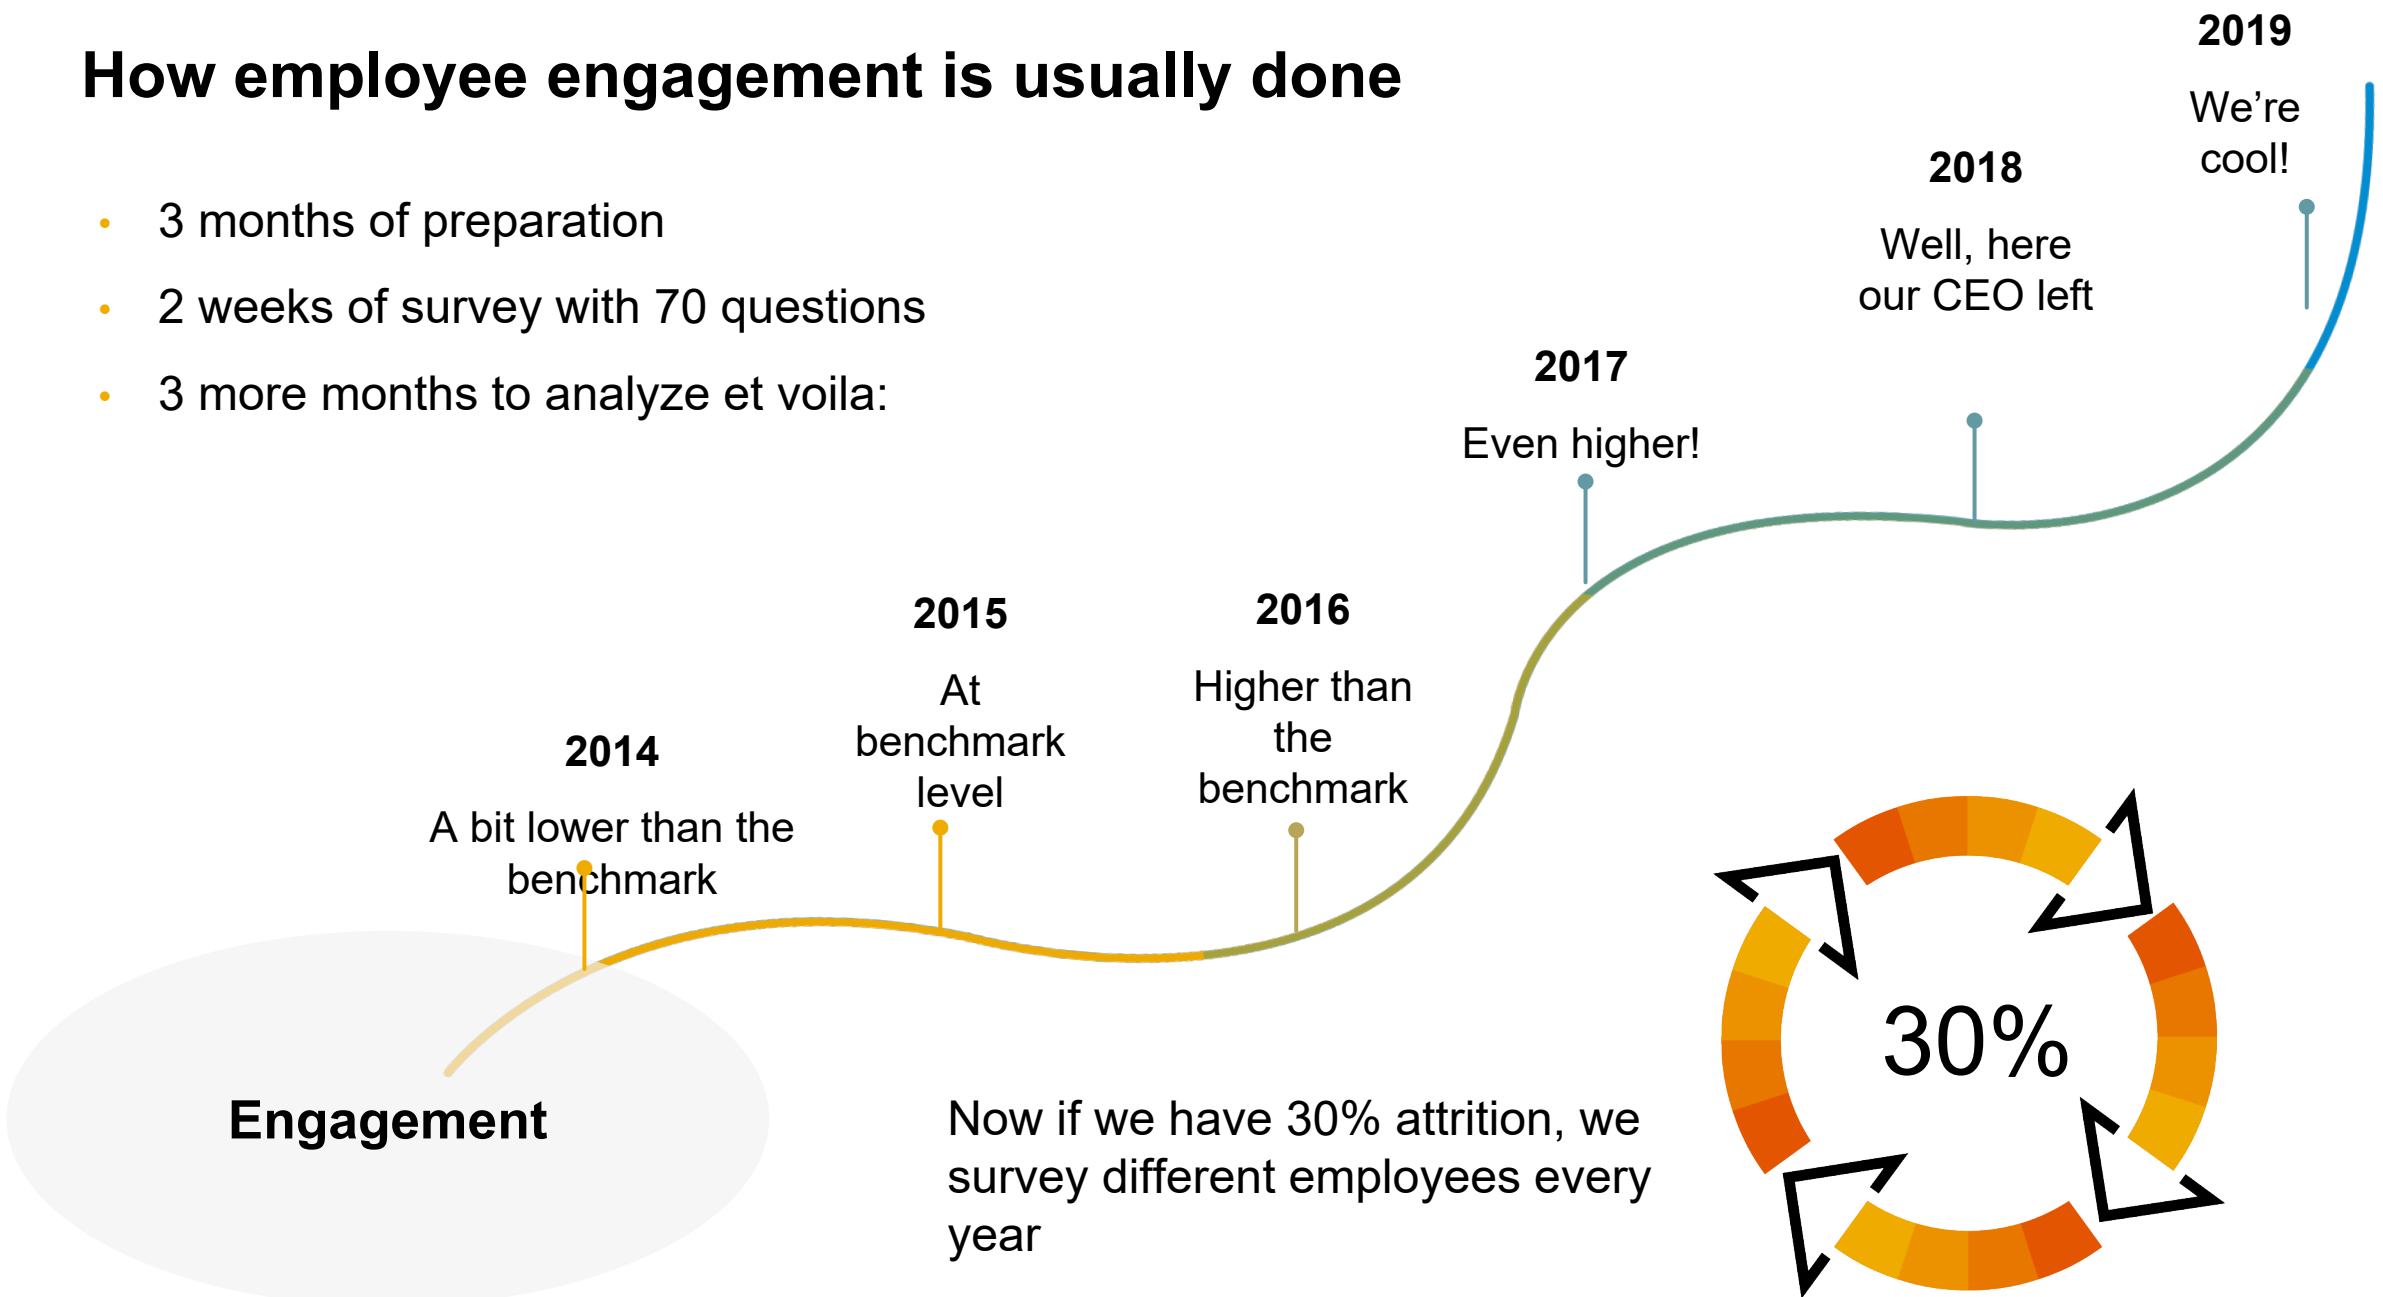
How employee engagement is usually done

- 3 months of preparation
- 2 weeks of survey with 70 questions
- 3 more months to analyze et voila:

2014
A bit lower than the benchmark

2015
At benchmark level

2016
Higher than the benchmark

2017
Even higher!

2018
Well, here our CEO left

2019
We're cool!

Engagement

Now if we have 30% attrition, we survey different employees every year

30%